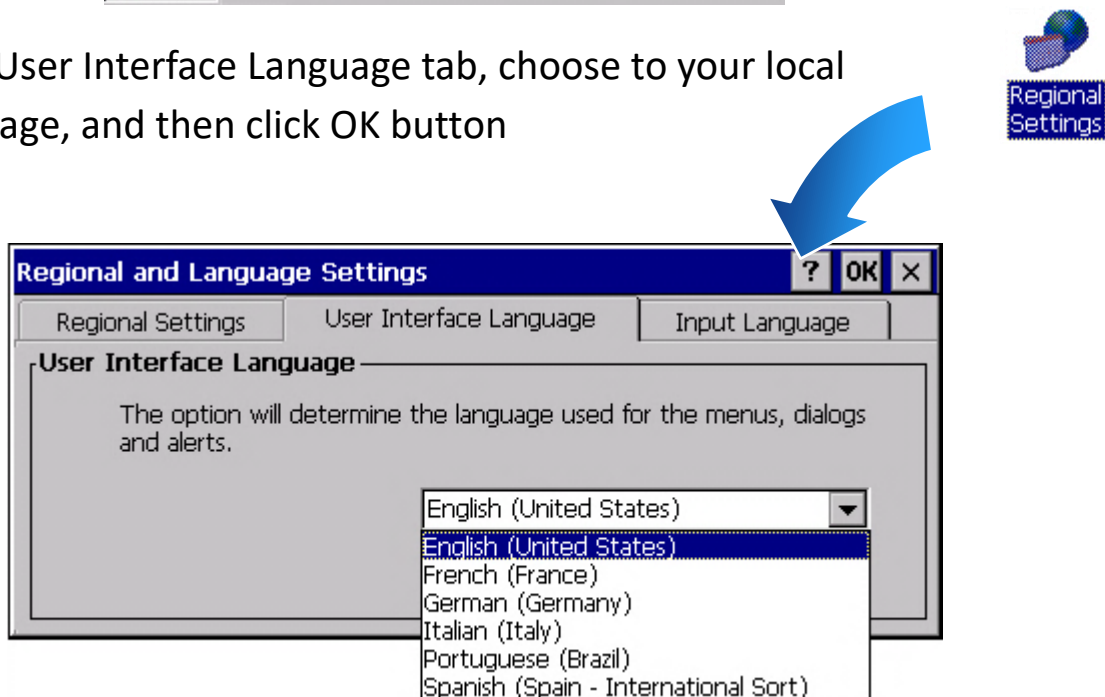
User Interface Language tab, choose to your local age, and then click OK button

Regional Settings

Regional and Language Settings

? OK ×

Regional Settings

User Interface Language

Input Language

User Interface Language

The option will determine the language used for the menus, dialogs and alerts.

English (United States)

English (United States)
French (France)
German (Germany)
Italian (Italy)
Portuguese (Brazil)
Spanish (Spain - International Sort)